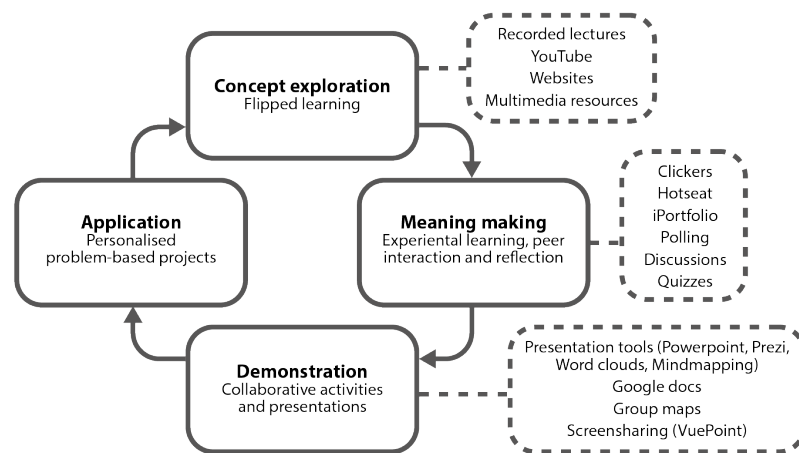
Concept exploration
Flipped learning

Recorded lectures
YouTube
Websites
Multimedia resources

Meaning making
Experiental learning, peer interaction and reflection

Clickers
Hotseat
iPortfolio
Polling
Discussions
Quizzes

Demonstration
Collaborative activities and presentations

Presentation tools (Powerpoint, Prezi, Word clouds, Mindmapping)
Google docs
Group maps
Screensharing (VuePoint)

Application
Personalised problem-based projects